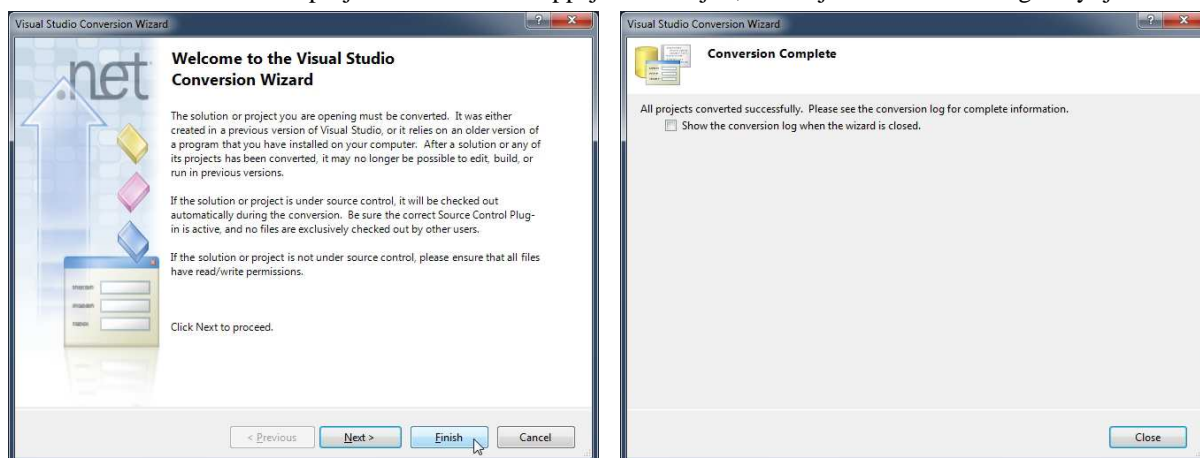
Visual Studio Conversion Wizard

.net

Welcome to the Visual Studio Conversion Wizard

The solution or project you are opening must be converted. It was either created in a previous version of Visual Studio, or it relies on an older version of a program that you have installed on your computer. After a solution or any of its projects has been converted, it may no longer be possible to edit, build, or run in previous versions.

If the solution or project is under source control, it will be checked out automatically during the conversion. Be sure the correct Source Control Plug-in is active, and no files are exclusively checked out by other users.

If the solution or project is not under source control, please ensure that all files have read/write permissions.

Click Next to proceed.

< Previous | Next > | Finish | Cancel

Visual Studio Conversion Wizard

Conversion Complete

All projects converted successfully. Please see the conversion log for complete information.

Show the conversion log when the wizard is closed.

Close